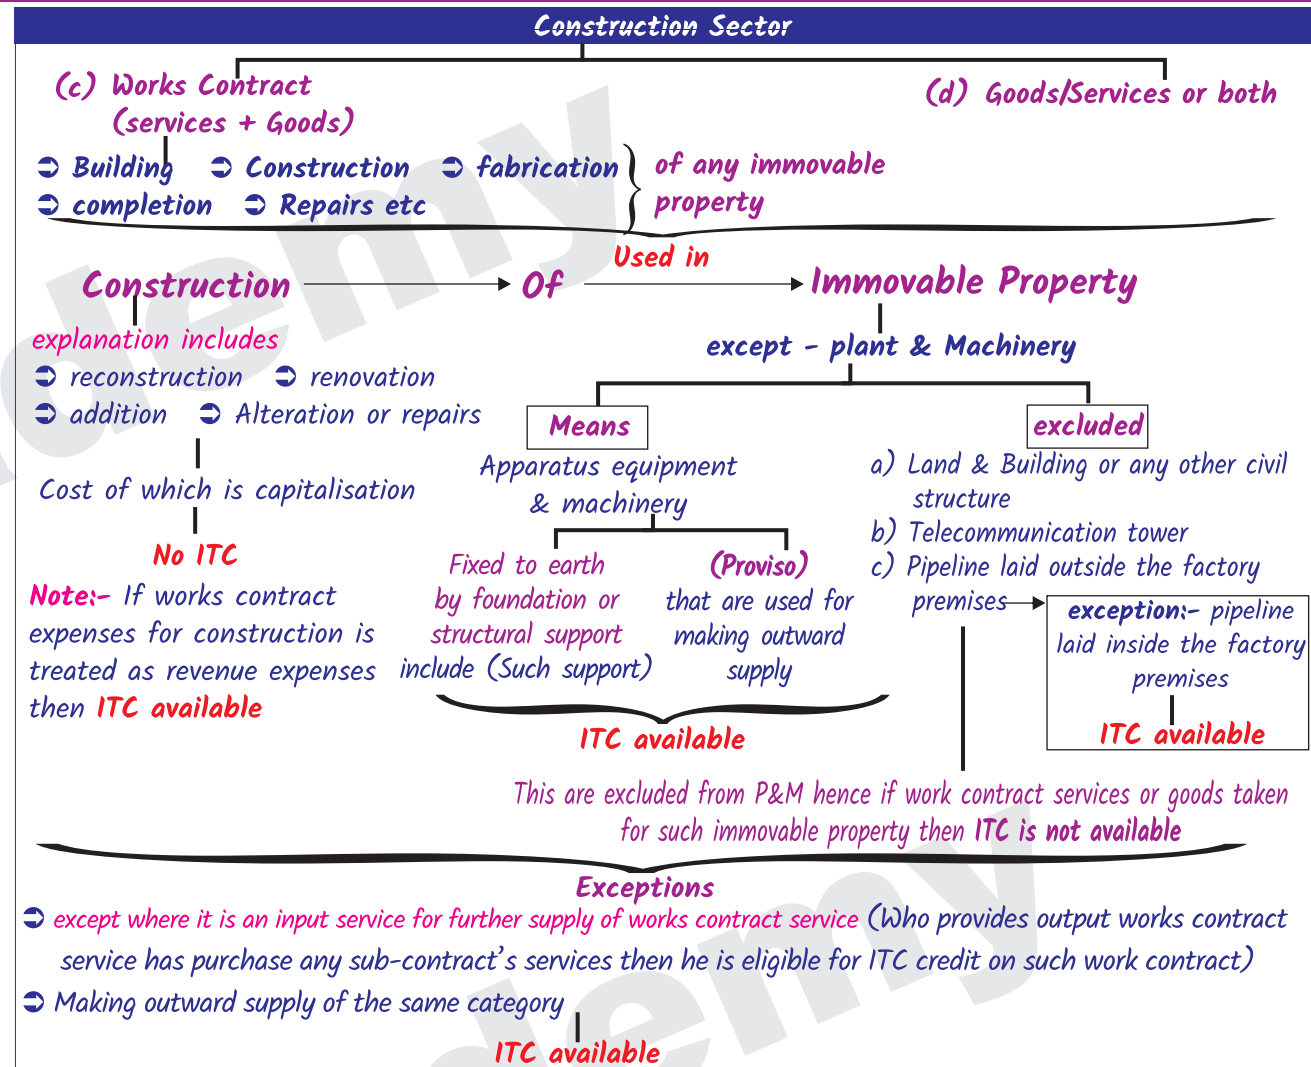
Construction Sector

(c) Works Contract (services + Goods)

(d) Goods/Services or both

➲ Building ➲ Construction ➲ fabrication
➲ completion ➲ Repairs etc

of any immovable property

Used in

Construction → Of → Immovable Property

explanation includes
➲ reconstruction ➲ renovation
➲ addition ➲ Alteration or repairs

Cost of which is capitalisation

No ITC

Note:- If works contract expenses for construction is treated as revenue expenses then ITC available

except - plant & Machinery

Means

Apparatus equipment & machinery

Fixed to earth by foundation or structural support include (Such support)

(Proviso) that are used for making outward supply

ITC available

excluded

a) Land & Building or any other civil structure
b) Telecommunication tower
c) Pipeline laid outside the factory premises

exception:- pipeline laid inside the factory premises

ITC available

This are excluded from P&M hence if work contract services or goods taken for such immovable property then ITC is not available

Exceptions

➲ except where it is an input service for further supply of works contract service (Who provides output works contract service has purchase any sub-contract's services then he is eligible for ITC credit on such work contract)

➲ Making outward supply of the same category

ITC available